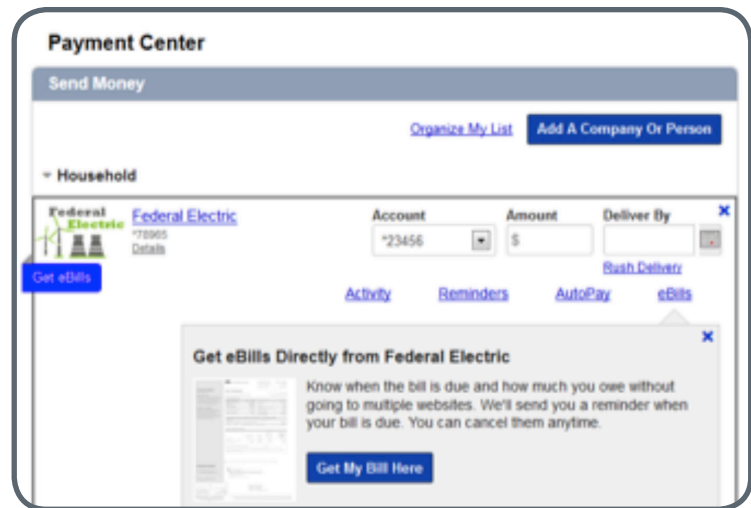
Payment Center

Send Money

Organize My List

Add A Company Or Person

Household

Federal Electric

Federal Electric
*78965
Details

Get eBills

Account
*23456

Amount
$

Deliver By

Rush Delivery

Activity

Reminders

AutoPay

eBills

Get eBills Directly from Federal Electric

Know when the bill is due and how much you owe without going to multiple websites. We'll send you a reminder when your bill is due. You can cancel them anytime.

Get My Bill Here